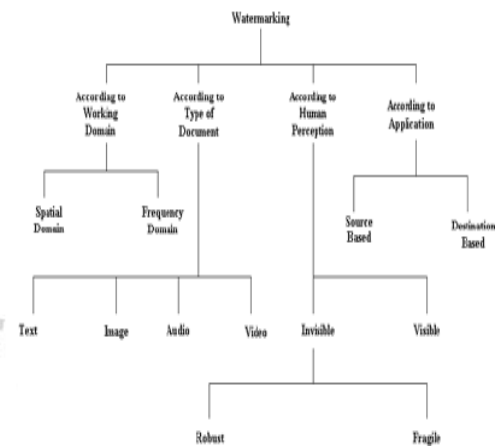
Watermarking

According to Working Domain

According to Type of Document

According to Human Perception

According to Application

Spatial Domain

Frequency Domain

Source Based

Destination Based

Text

Image

Audio

Video

Invisible

Visible

Robust

Fragile